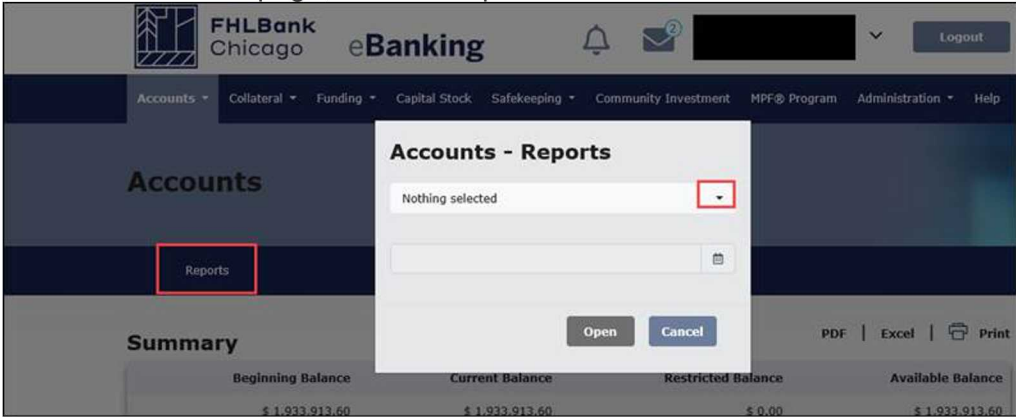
FHLBank Chicago eBanking

2

Logout

Accounts ▾ Collateral ▾ Funding ▾ Capital Stock Safekeeping ▾ Community Investment MPF® Program Administration ▾ Help

Accounts

Reports

Accounts - Reports

Nothing selected

Open Cancel

Summary

PDF | Excel | Print

| Beginning Balance | Current Balance | Restricted Balance | Available Balance |
|---|---|---|---|
| \$ 1,933,913.60 | \$ 1,933,913.60 | \$ 0.00 | \$ 1,933,913.60 |